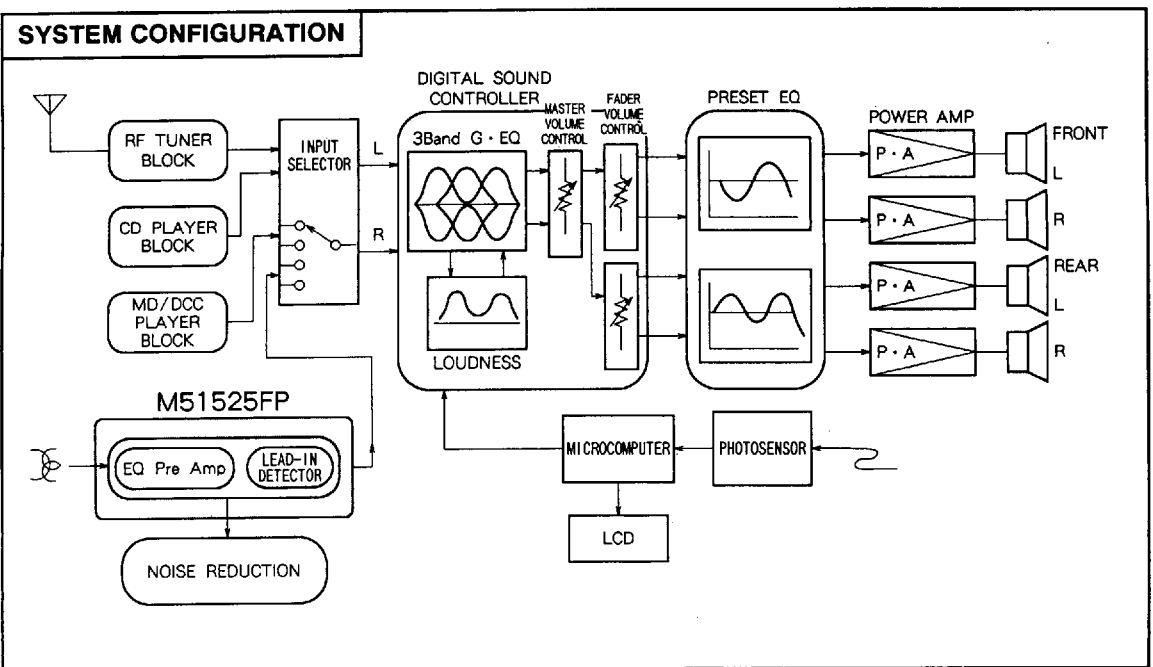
SYSTEM CONFIGURATION

RF TUNER BLOCK

CD PLAYER BLOCK

MD/DCC PLAYER BLOCK

INPUT SELECTOR

L

R

DIGITAL SOUND CONTROLLER

3Band G · EQ

LOUDNESS

MASTER VOLUME CONTROL

FADER VOLUME CONTROL

PRESET EQ

POWER AMP

P · A

P · A

P · A

P · A

FRONT

L

R

REAR

L

R

M51525FP

EQ Pre Amp

LEAD-IN DETECTOR

NOISE REDUCTION

MICROCOMPUTER

PHOTOSENSOR

LCD